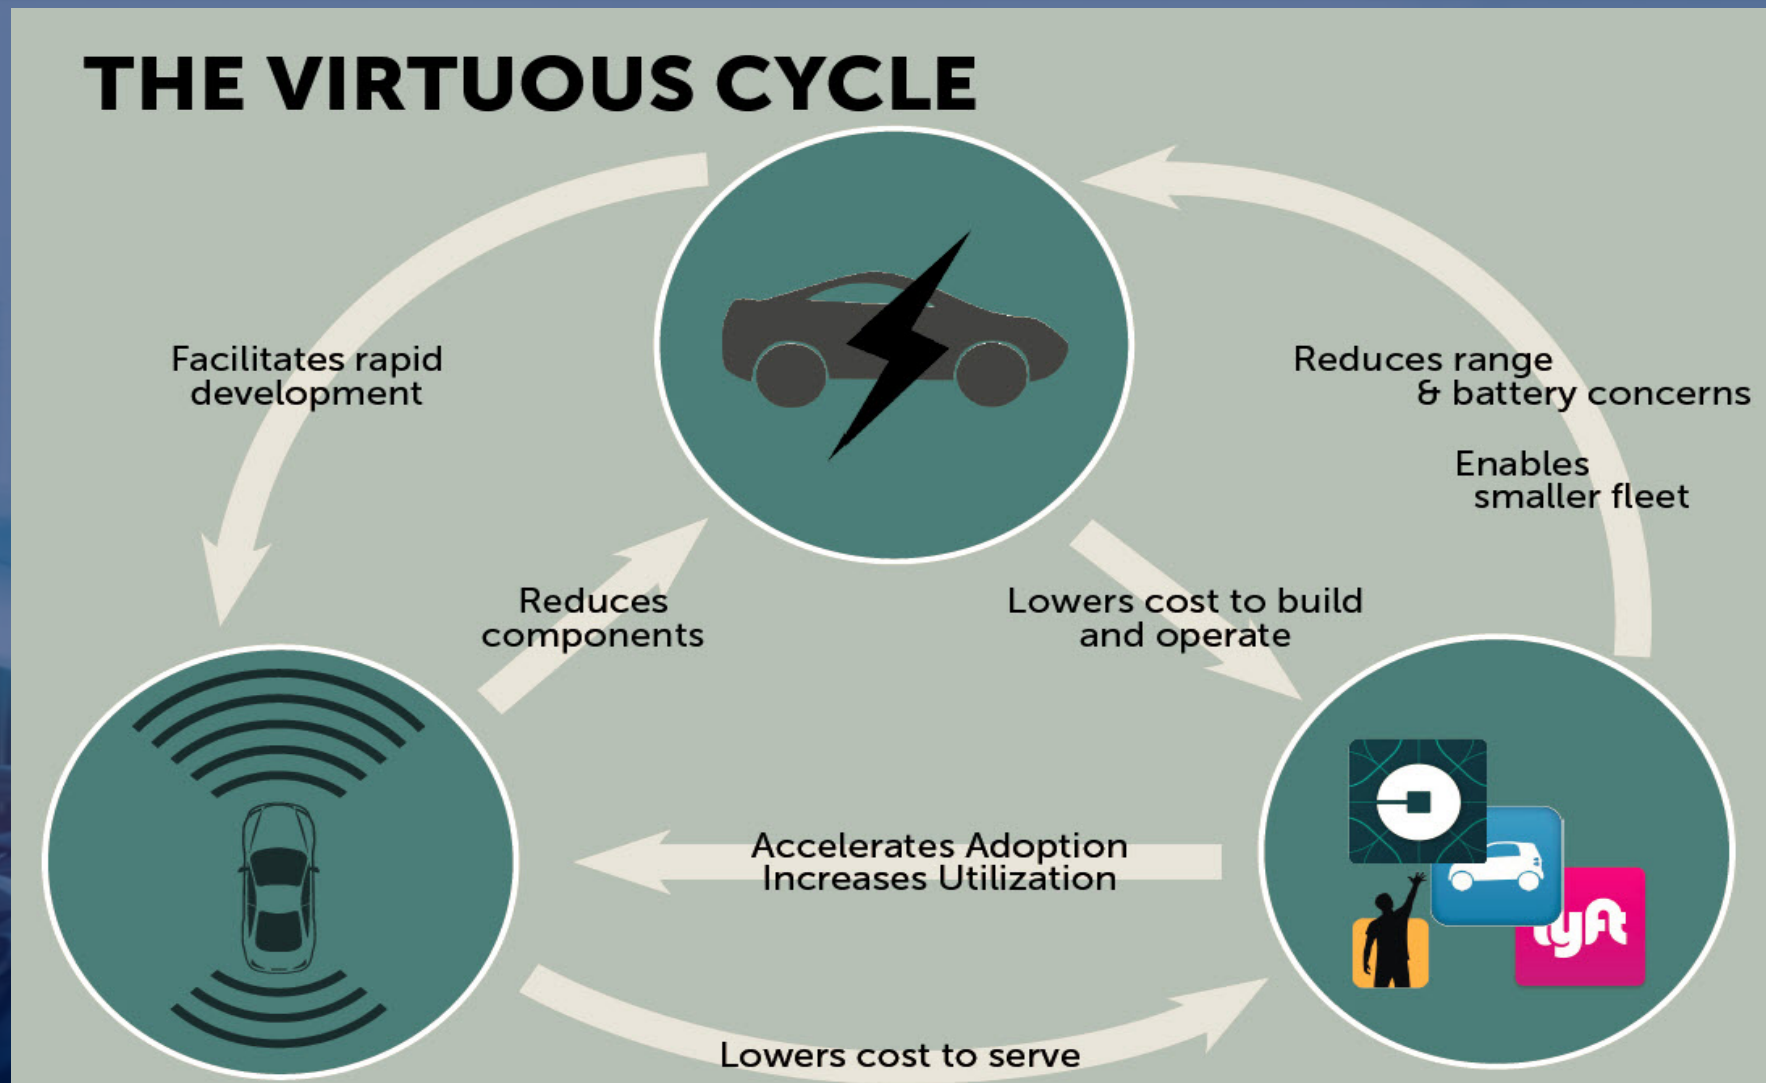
THE VIRTUOUS CYCLE

Facilitates rapid development

Reduces range & battery concerns

Enables smaller fleet

Reduces components

Lowers cost to build and operate

Accelerates Adoption
Increases Utilization

lyft

Lowers cost to serve